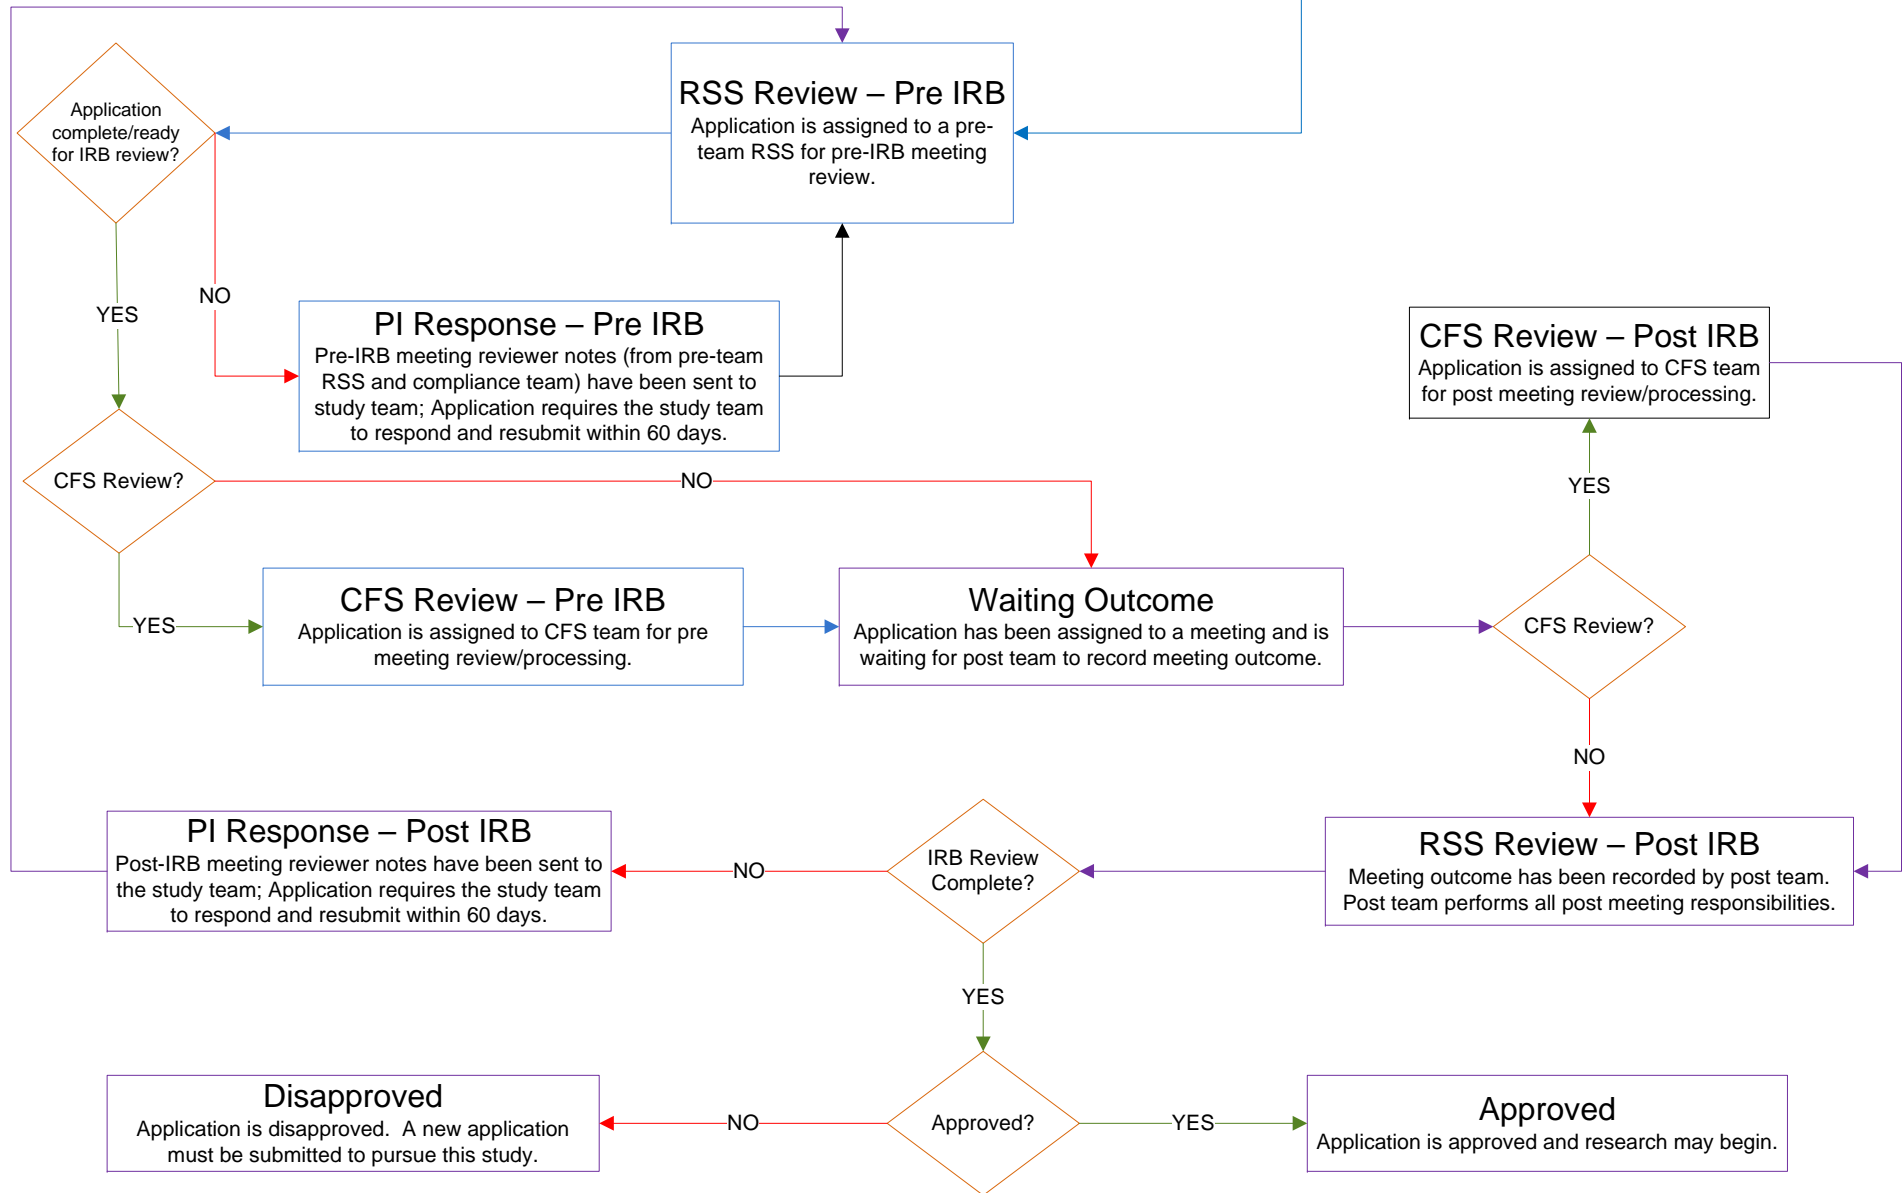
Application complete/ready for IRB review?

RSS Review – Pre IRB
Application is assigned to a pre-team RSS for pre-IRB meeting review.

YES

NO

PI Response – Pre IRB
Pre-IRB meeting reviewer notes (from pre-team RSS and compliance team) have been sent to study team; Application requires the study team to respond and resubmit within 60 days.

CFS Review – Post IRB
Application is assigned to CFS team for post meeting review/processing.

CFS Review?

NO

YES

YES

CFS Review – Pre IRB
Application is assigned to CFS team for pre meeting review/processing.

Waiting Outcome
Application has been assigned to a meeting and is waiting for post team to record meeting outcome.

CFS Review?

NO

PI Response – Post IRB
Post-IRB meeting reviewer notes have been sent to the study team; Application requires the study team to respond and resubmit within 60 days.

NO

IRB Review Complete?

RSS Review – Post IRB
Meeting outcome has been recorded by post team. Post team performs all post meeting responsibilities.

YES

Disapproved
Application is disapproved. A new application must be submitted to pursue this study.

NO

Approved?

YES

Approved
Application is approved and research may begin.